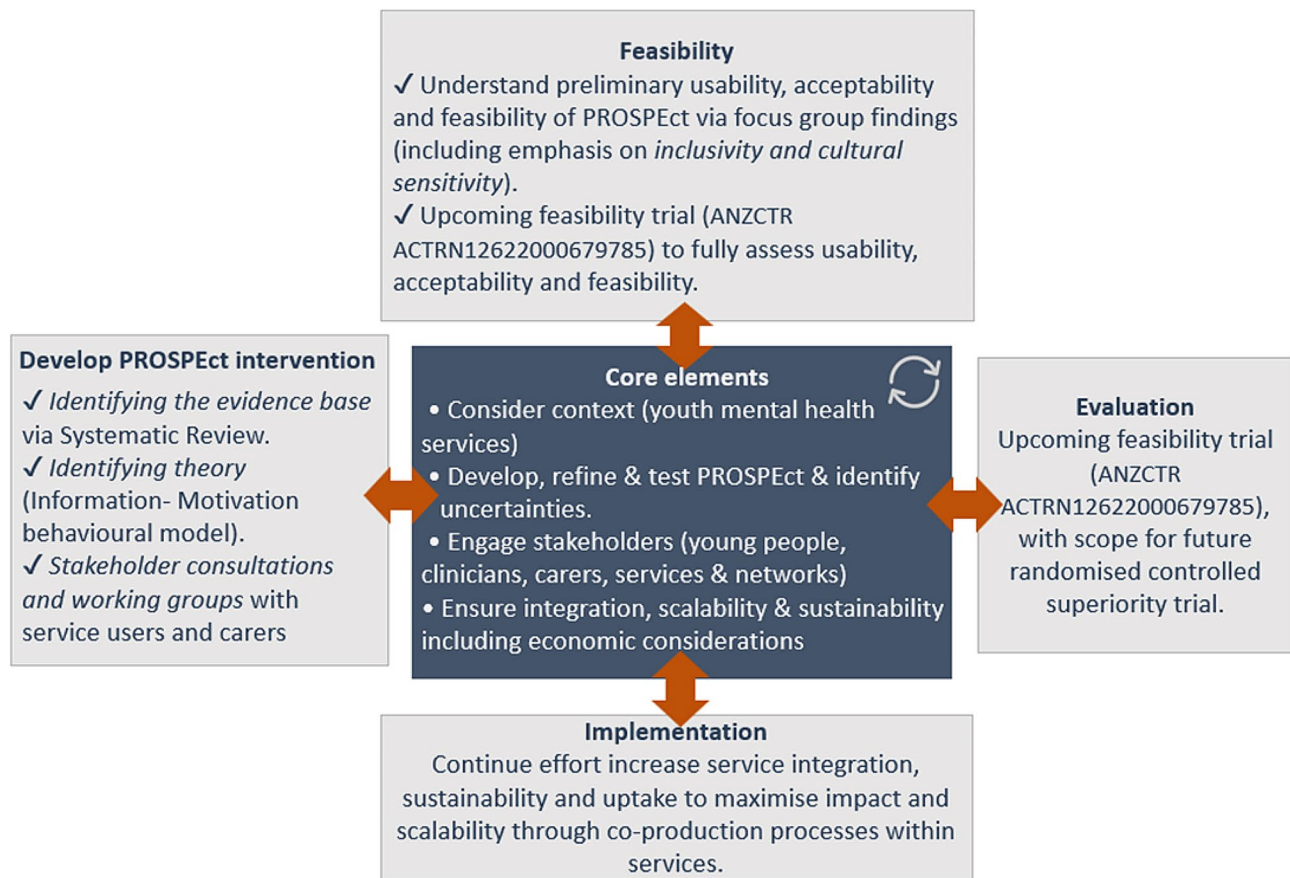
Feasibility
✓ Understand preliminary usability, acceptability and feasibility of PROSPEct via focus group findings (including emphasis on *inclusivity and cultural sensitivity*).
✓ Upcoming feasibility trial (ANZCTR ACTRN12622000679785) to fully assess usability, acceptability and feasibility.

Develop PROSPEct intervention
✓ *Identifying the evidence base* via Systematic Review.
✓ *Identifying theory* (Information- Motivation behavioural model).
✓ *Stakeholder consultations and working groups* with service users and carers

Core elements
• Consider context (youth mental health services)
• Develop, refine & test PROSPEct & identify uncertainties.
• Engage stakeholders (young people, clinicians, carers, services & networks)
• Ensure integration, scalability & sustainability including economic considerations

Evaluation
Upcoming feasibility trial (ANZCTR ACTRN12622000679785), with scope for future randomised controlled superiority trial.

Implementation
Continue effort increase service integration, sustainability and uptake to maximise impact and scalability through co-production processes within services.